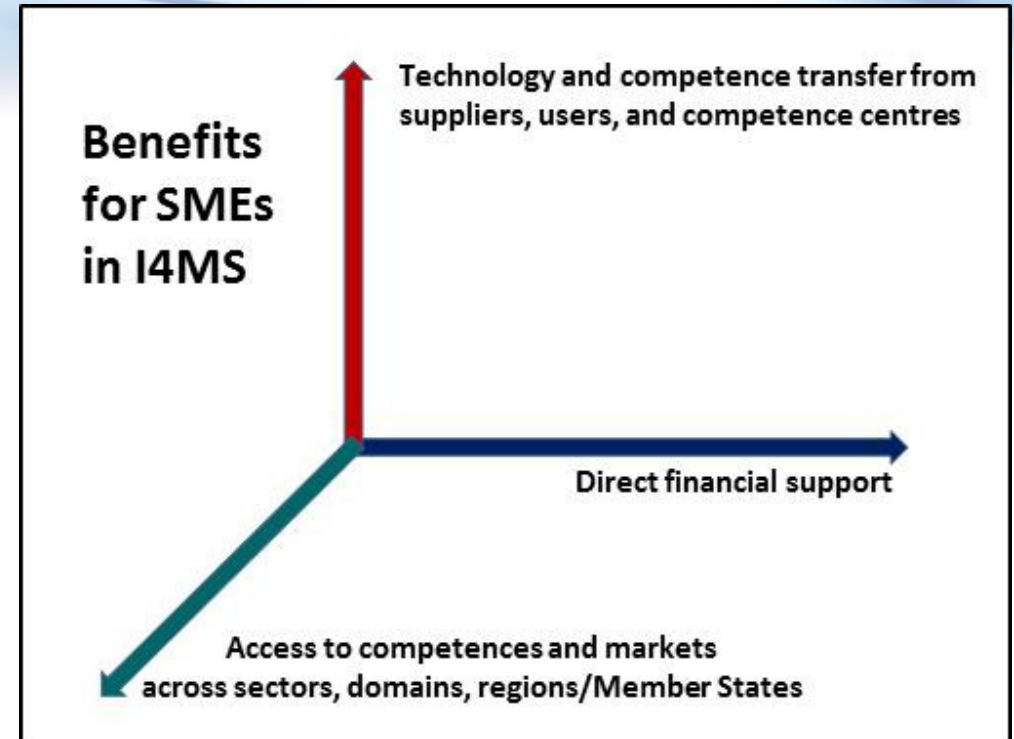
Benefits for SMEs in I4MS

Technology and competence transfer from suppliers, users, and competence centres

Direct financial support

Access to competences and markets across sectors, domains, regions/Member States